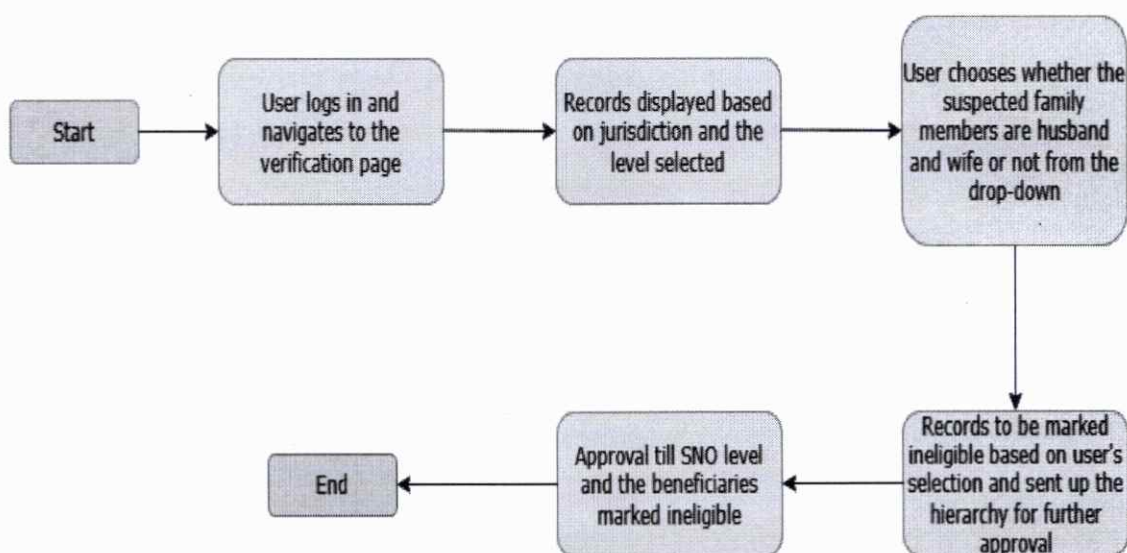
Start

User logs in and navigates to the verification page

Records displayed based on jurisdiction and the level selected

User chooses whether the suspected family members are husband and wife or not from the drop-down

Records to be marked ineligible based on user's selection and sent up the hierarchy for further approval

Approval till SNO level and the beneficiaries marked ineligible

End